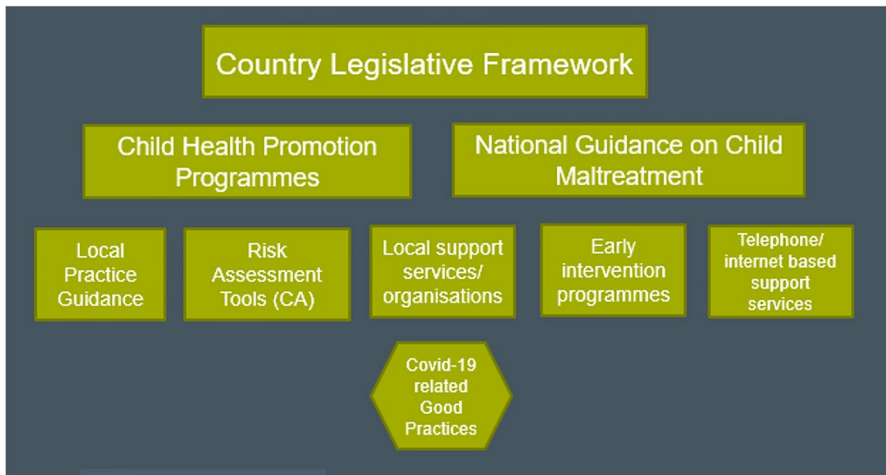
Country Legislative Framework

Child Health Promotion Programmes

National Guidance on Child Maltreatment

Local Practice Guidance

Risk Assessment Tools (CA)

Local support services/ organisations

Early intervention programmes

Telephone/ internet based support services

Covid-19 related Good Practices